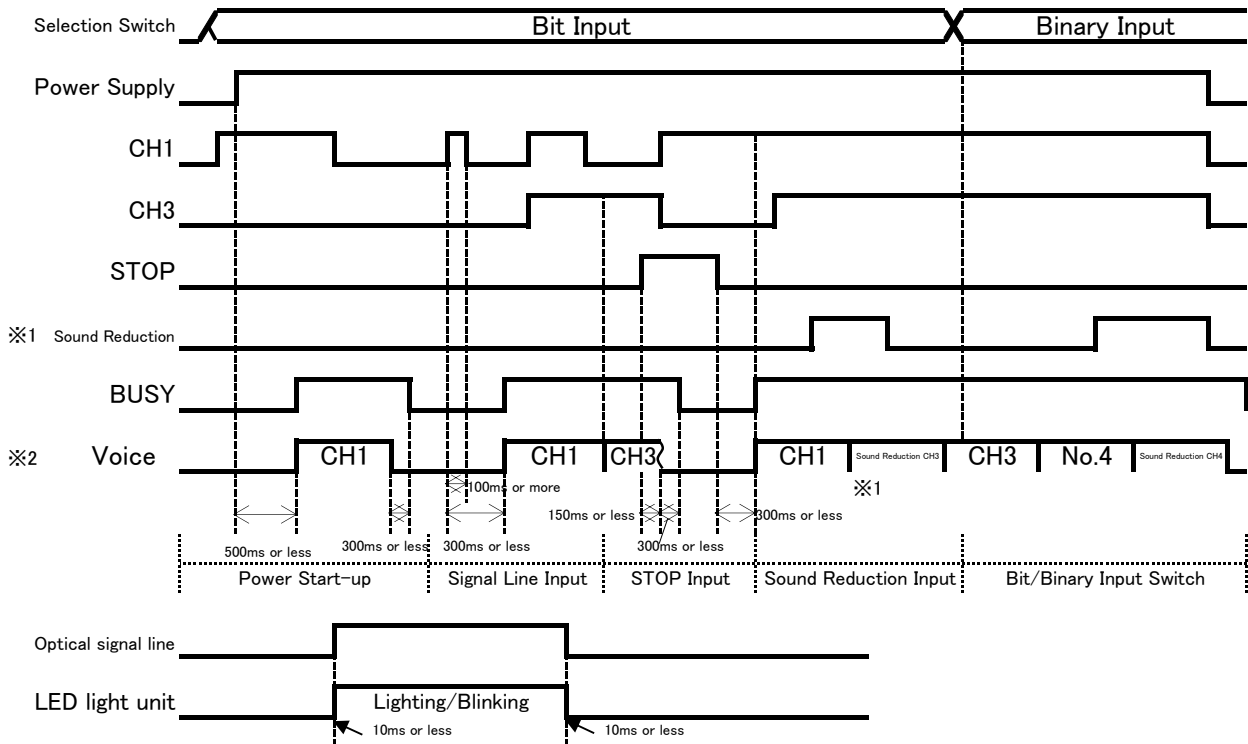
Selection Switch
Bit Input
Binary Input

Power Supply

CH1

CH3

STOP

※1 Sound Reduction

BUSY

※2 Voice

CH1
CH1
CH3
CH1
Sound Reduction CH3
CH3
No.4
Sound Reduction CH4

※1

100ms or more
150ms or less
300ms or less
500ms or less
300ms or less
300ms or less
300ms or less

Power Start-up
Signal Line Input
STOP Input
Sound Reduction Input
Bit/Binary Input Switch

Optical signal line

LED light unit
Lighting/Blinking
10ms or less
10ms or less